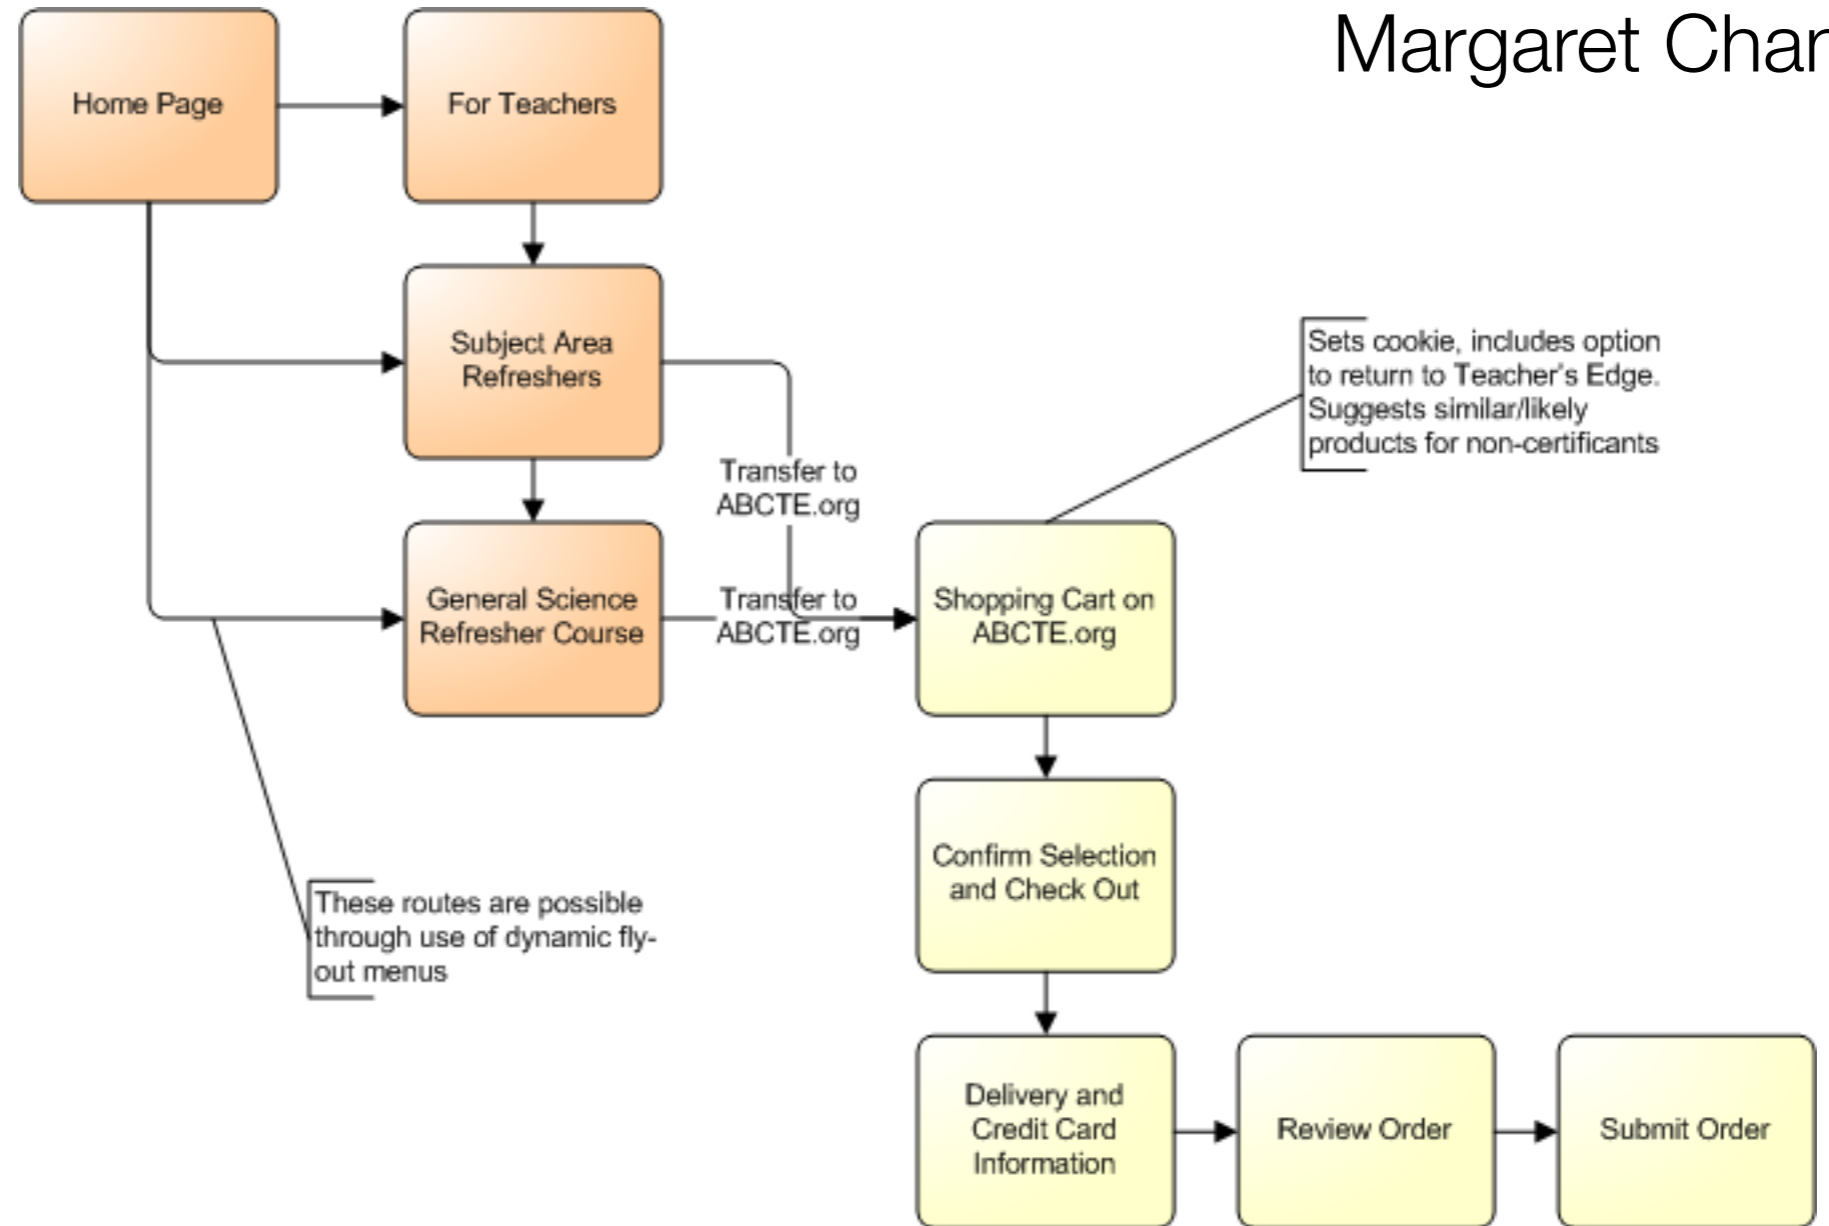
Margaret Char

Home Page

For Teachers

Subject Area Refreshers

General Science Refresher Course

Transfer to ABCTE.org

Transfer to ABCTE.org

Sets cookie, includes option to return to Teacher's Edge. Suggests similar/likely products for non-certificants

Shopping Cart on ABCTE.org

Confirm Selection and Check Out

These routes are possible through use of dynamic fly-out menus

Delivery and Credit Card Information

Review Order

Submit Order